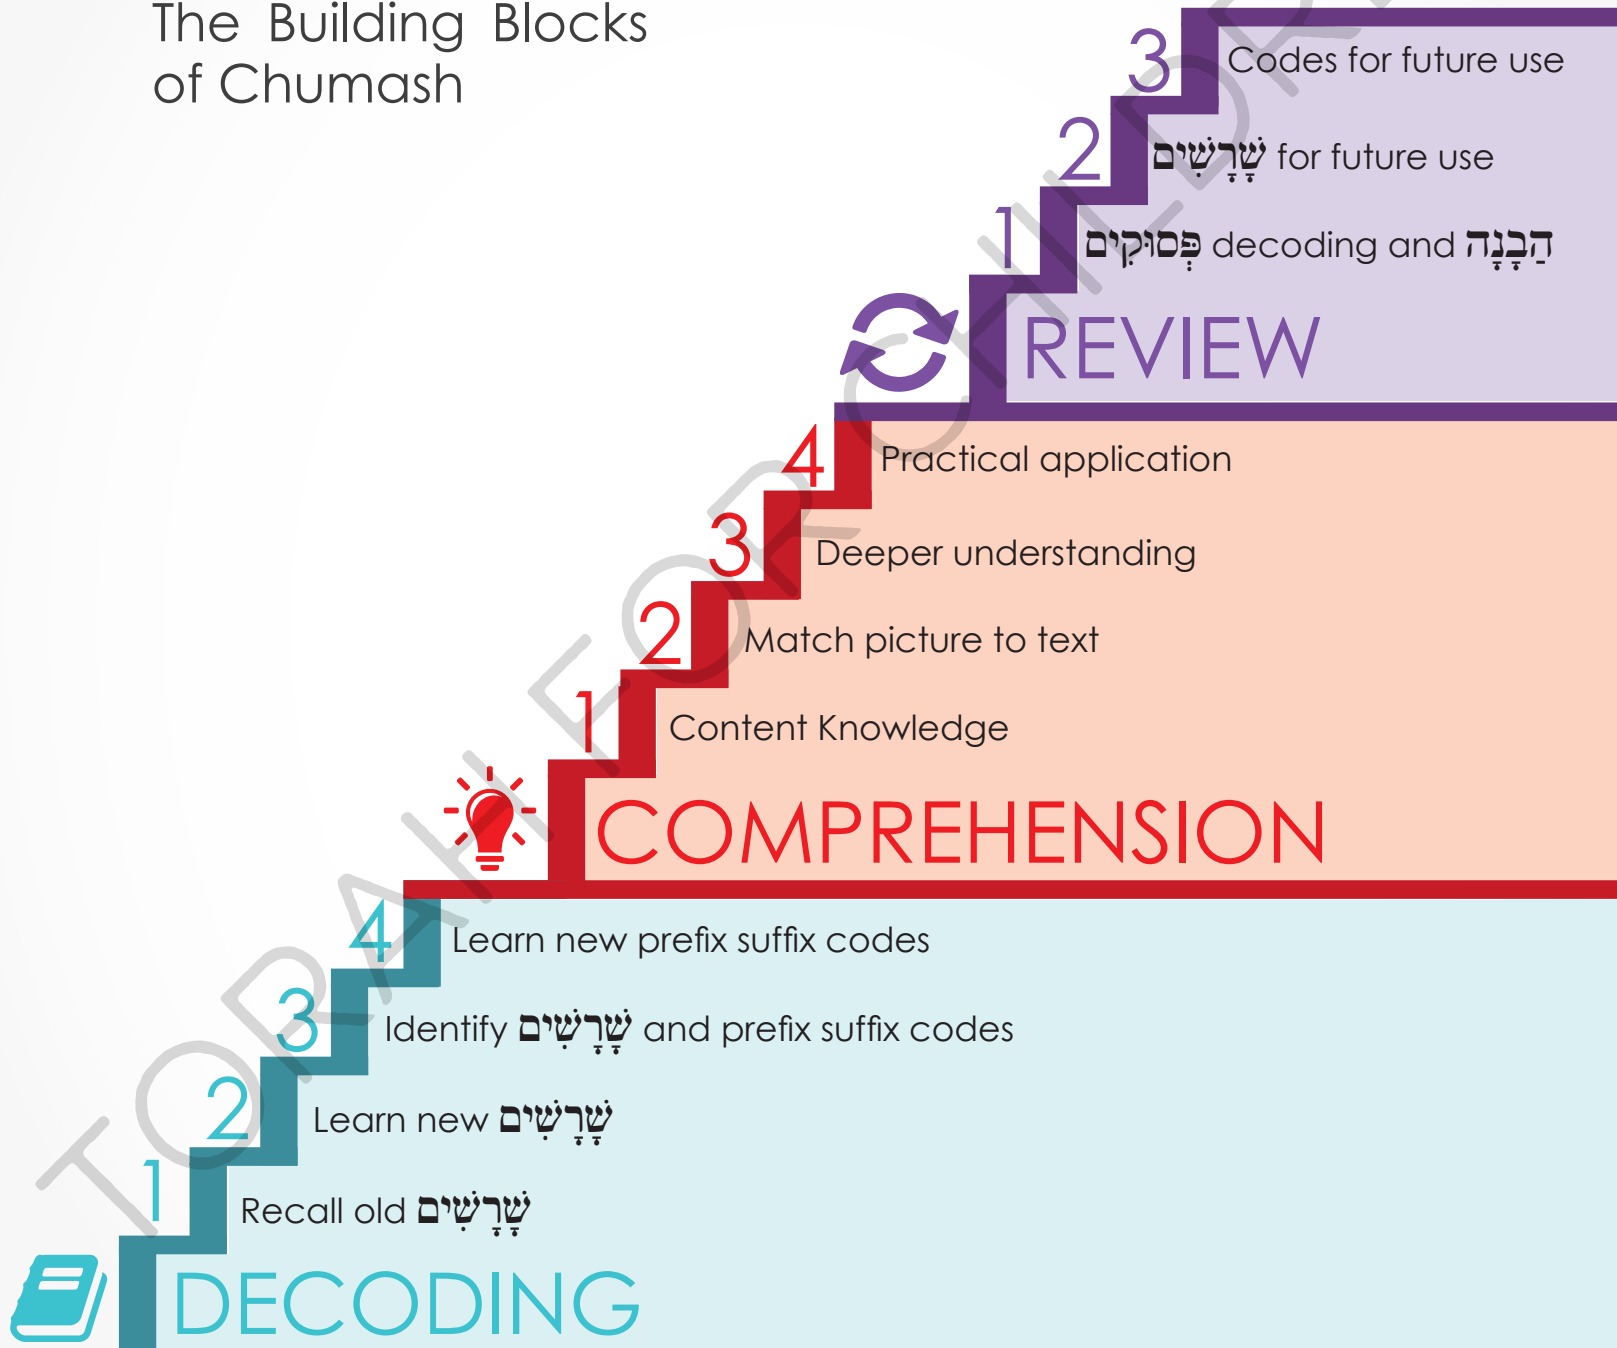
The Building Blocks of Chumash

3 Codes for future use

2 שָׁרָשִׁים for future use

1 פְּסוּקִים decoding and הֲבָנָה

REVIEW

4 Practical application

3 Deeper understanding

2 Match picture to text

1 Content Knowledge

COMPREHENSION

4 Learn new prefix suffix codes

3 Identify שָׁרָשִׁים and prefix suffix codes

2 Learn new שָׁרָשִׁים

1 Recall old שָׁרָשִׁים

DECODING

TORAH FOR